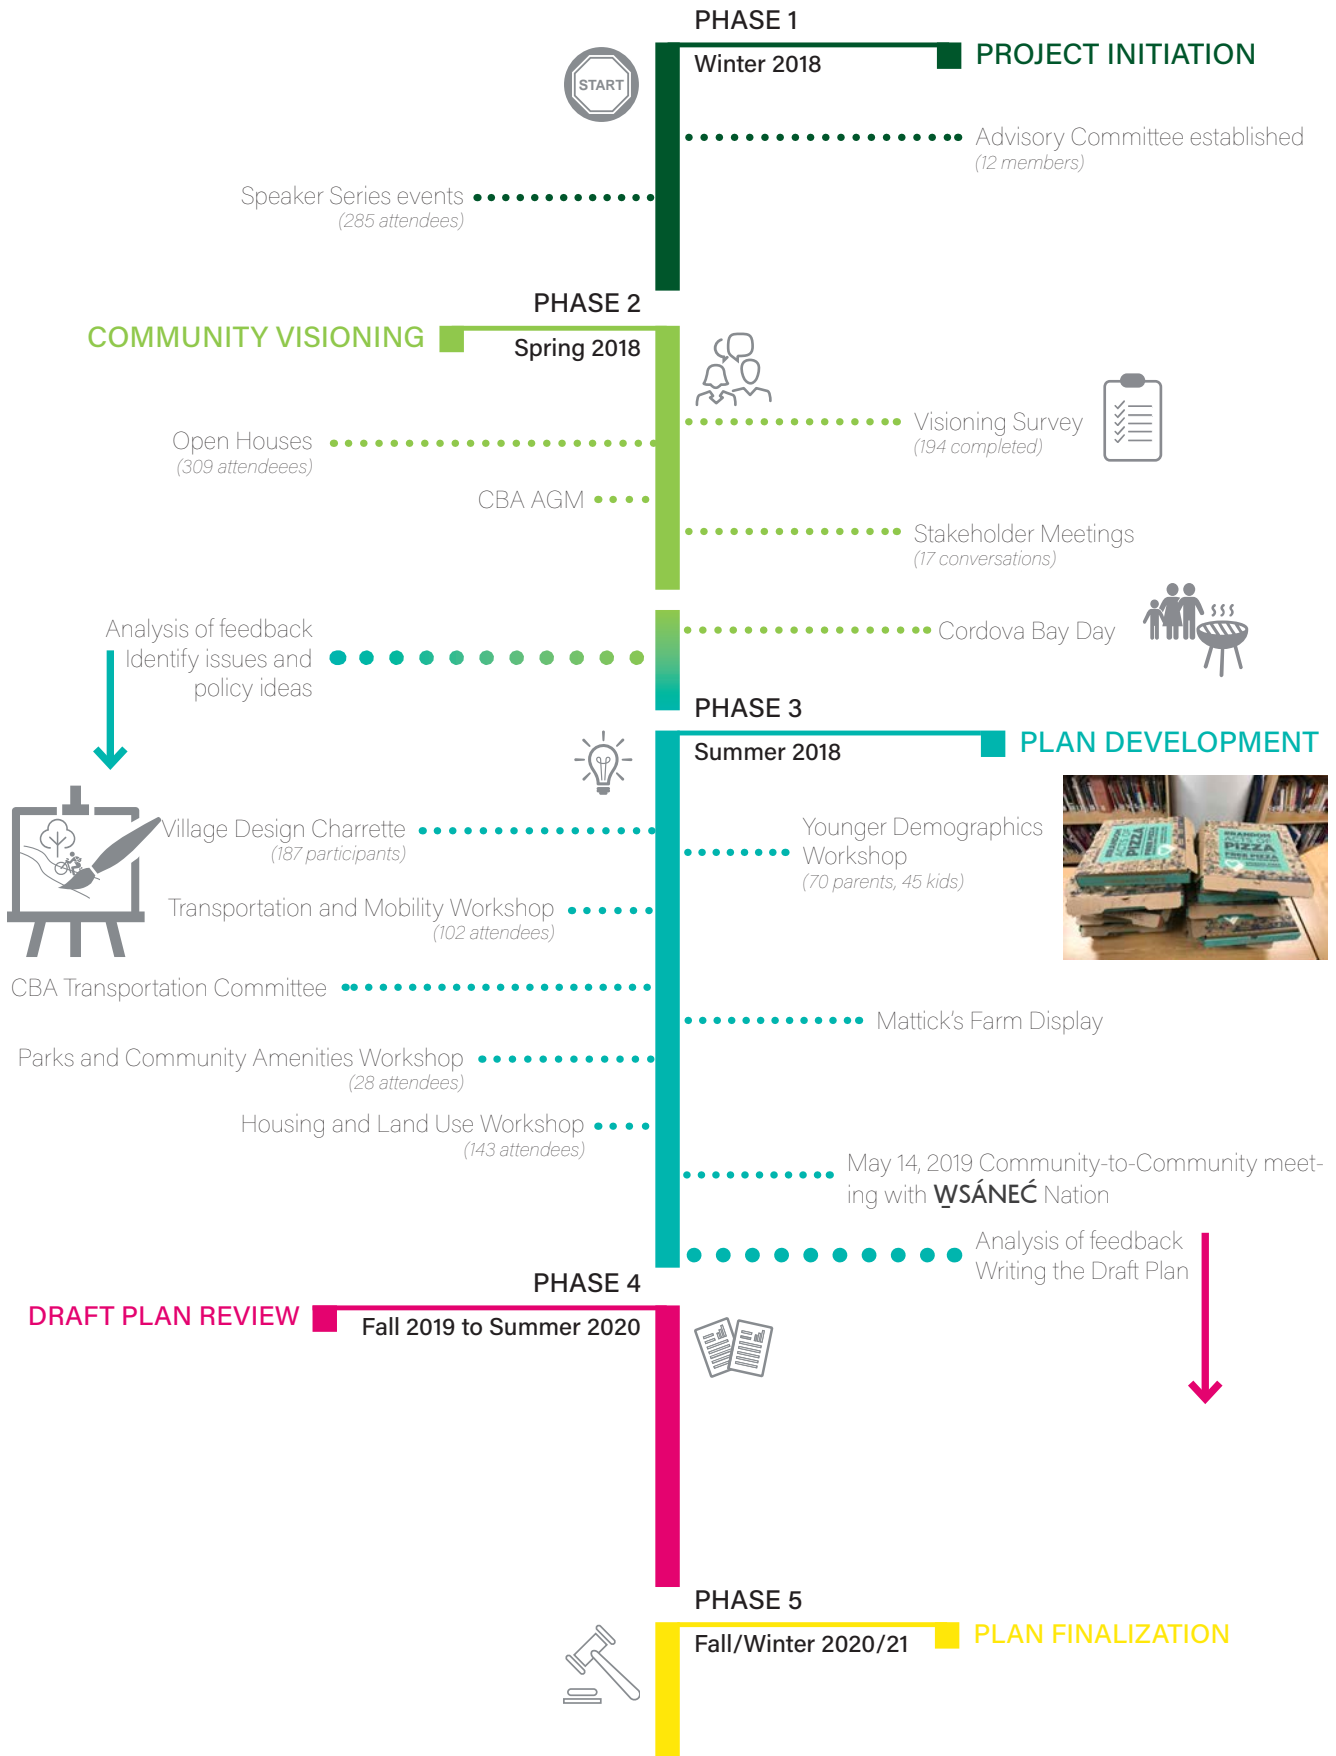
PHASE 1

Winter 2018

PROJECT INITIATION

START

Advisory Committee established
(12 members)

Speaker Series events
(285 attendees)

PHASE 2

COMMUNITY VISIONING

Spring 2018

Visioning Survey
(194 completed)

Open Houses
(309 attendeees)

CBA AGM

Stakeholder Meetings
(17 conversations)

Analysis of feedback
Identify issues and policy ideas

Cordova Bay Day

PHASE 3

Summer 2018

PLAN DEVELOPMENT

Village Design Charrette
(187 participants)

Younger Demographics Workshop
(70 parents, 45 kids)

Transportation and Mobility Workshop
(102 attendees)

CBA Transportation Committee

Mattick's Farm Display

Parks and Community Amenities Workshop
(28 attendees)

Housing and Land Use Workshop
(143 attendees)

May 14, 2019 Community-to-Community meeting with W̱SÁNEĆ Nation

Analysis of feedback
Writing the Draft Plan

PHASE 4

DRAFT PLAN REVIEW

Fall 2019 to Summer 2020

PHASE 5

Fall/Winter 2020/21

PLAN FINALIZATION